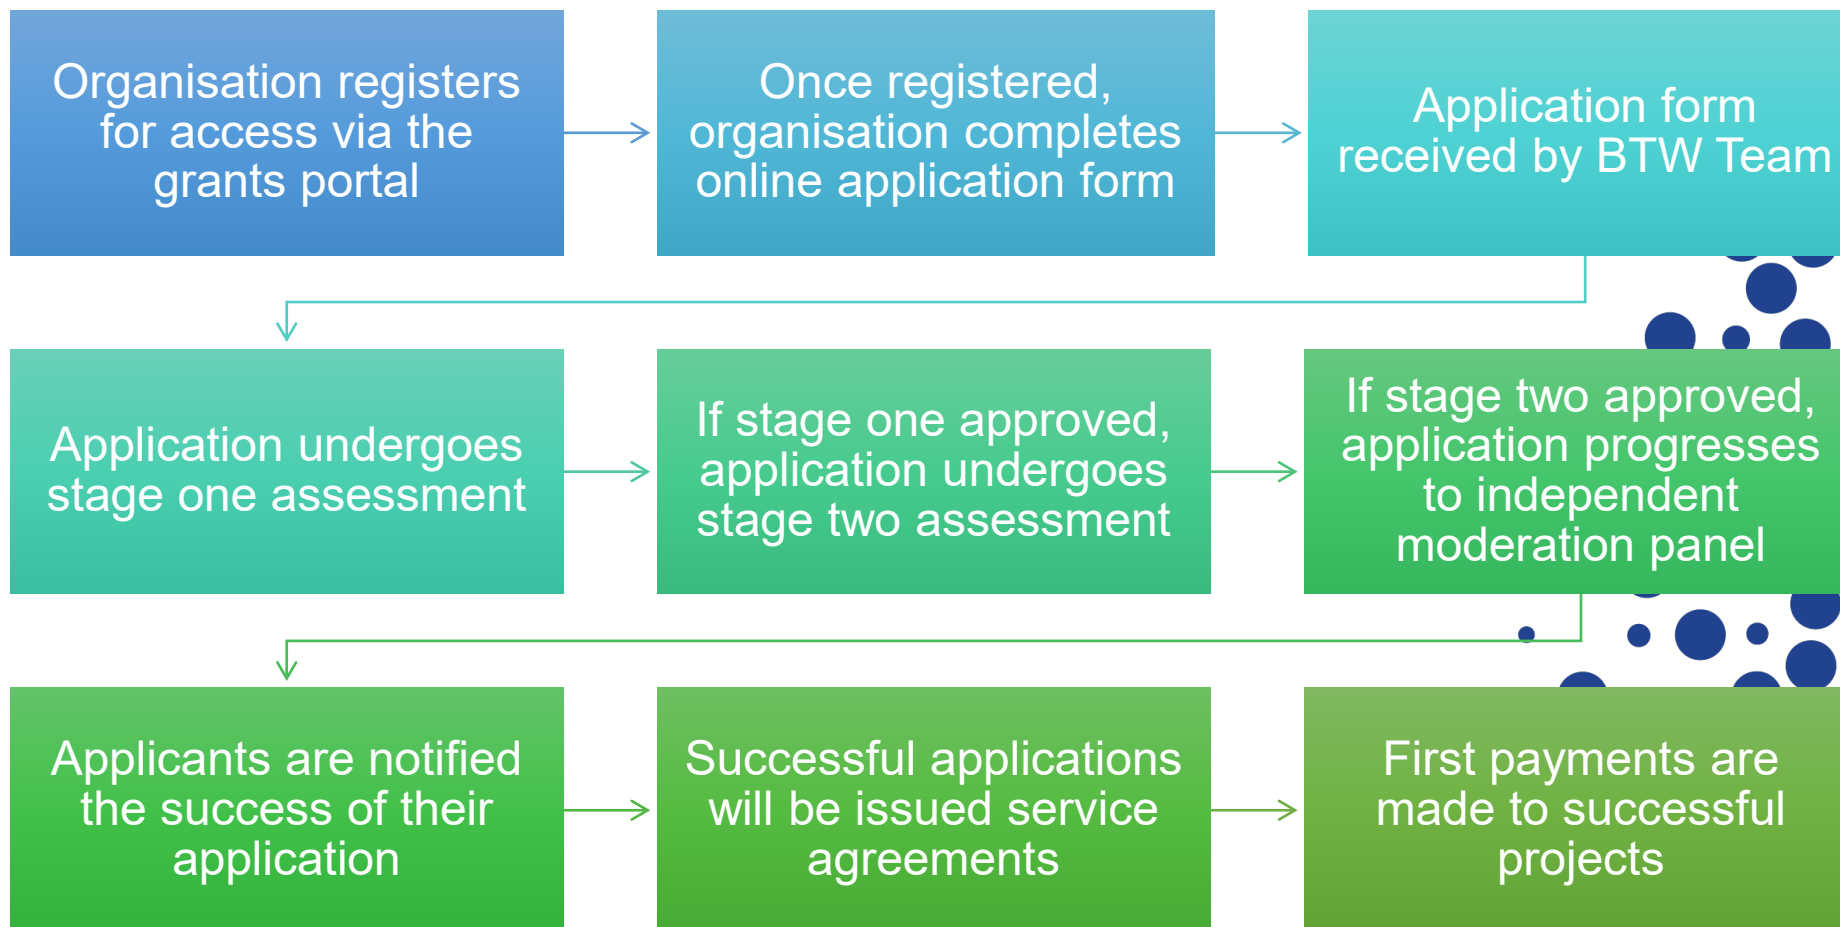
Organisation registers for access via the grants portal

Once registered, organisation completes online application form

Application form received by BTW Team

Application undergoes stage one assessment

If stage one approved, application undergoes stage two assessment

If stage two approved, application progresses to independent moderation panel

Applicants are notified the success of their application

Successful applications will be issued service agreements

First payments are made to successful projects